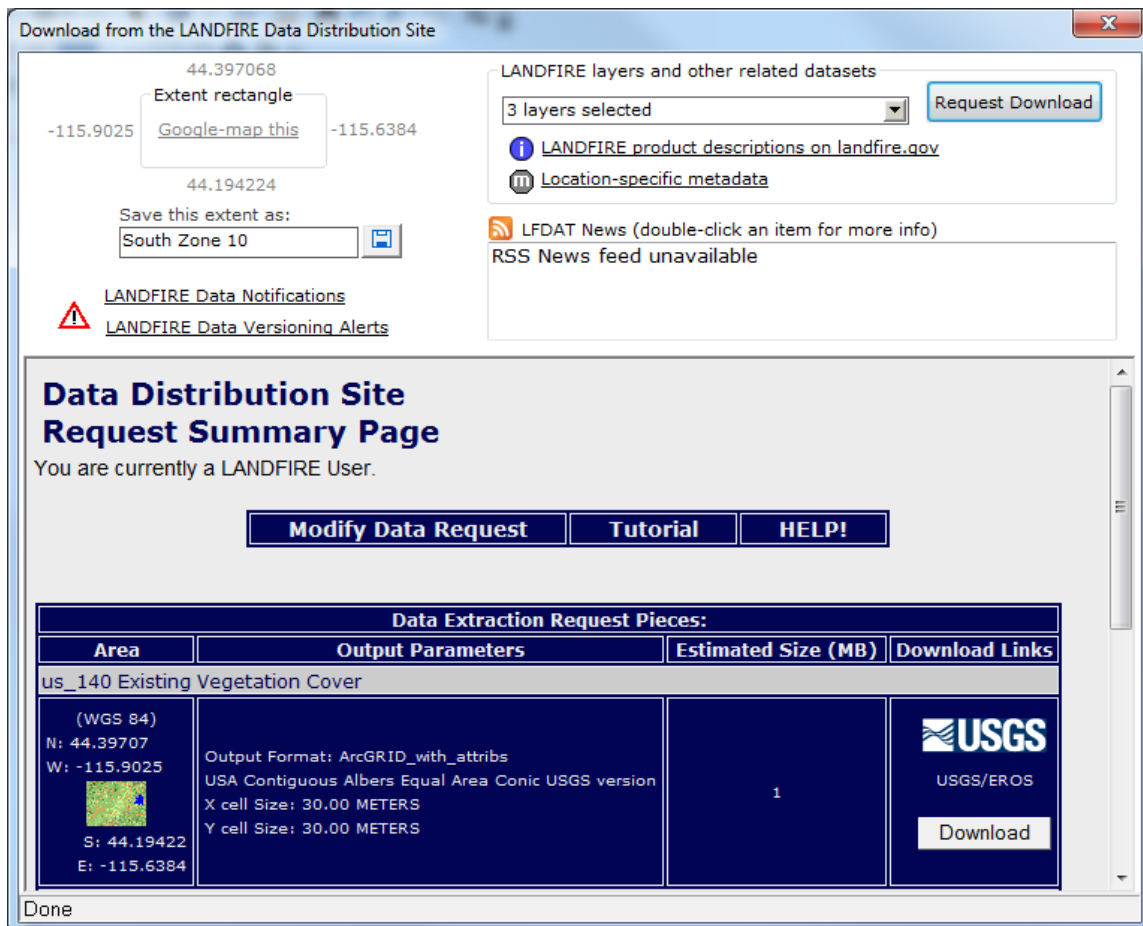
Download from the LANDFIRE Data Distribution Site

44.397068
Extent rectangle
-115.9025 Google-map this -115.6384
44.194224

Save this extent as:
South Zone 10

LANDFIRE Data Notifications
LANDFIRE Data Versioning Alerts

LANDFIRE layers and other related datasets
3 layers selected
Request Download
LANDFIRE product descriptions on landfire.gov
Location-specific metadata

LFDAT News (double-click an item for more info)
RSS News feed unavailable

Data Distribution Site
Request Summary Page
You are currently a LANDFIRE User.

Modify Data Request | Tutorial | HELP!

| Data Extraction Request Pieces: | | | |
|---|---|---|---|
| Area | Output Parameters | Estimated Size (MB) | Download Links |
| us_140 Existing Vegetation Cover | | | |
| (WGS 84) N: 44.39707 W: -115.9025 S: 44.19422 E: -115.6384 | Output Format: ArcGRID_with_attribs USA Contiguous Albers Equal Area Conic USGS version X cell Size: 30.00 METERS Y cell Size: 30.00 METERS | 1 | USGS USGS/EROS Download |

Done